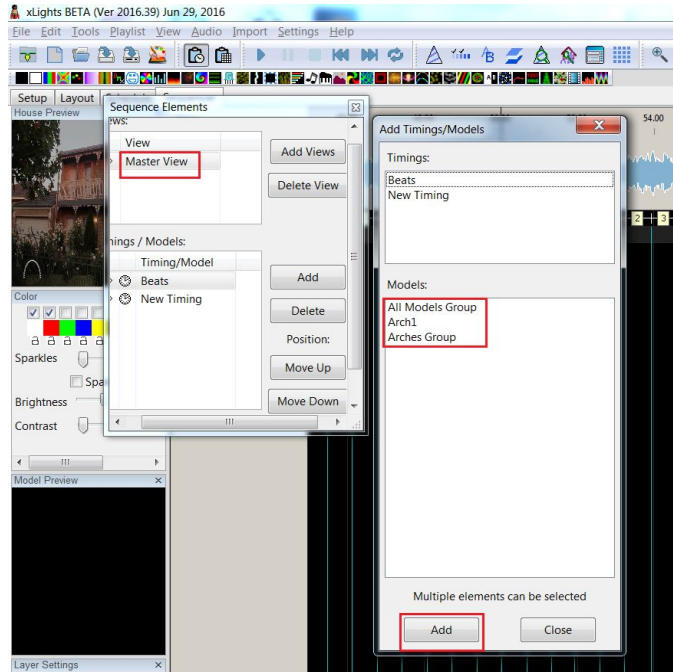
xLights BETA (Ver 2016.39) Jun 29, 2016

File Edit Tools Playlist View Audio Import Settings Help

Setup Layout

House Preview

Color

Sparkles

Spa

Brightness

Contrast

Model Preview

Layer Settings

Sequence Elements

ws:

View

Master View

Add Views

Delete View

ings / Models:

Timing/Model

Beats

New Timing

Add

Delete

Position:

Move Up

Move Down

III

Add Timings/Models

Timings:

Beats

New Timing

Models:

All Models Group

Arch1

Arches Group

Multiple elements can be selected

Add

Close

54.00

2 3